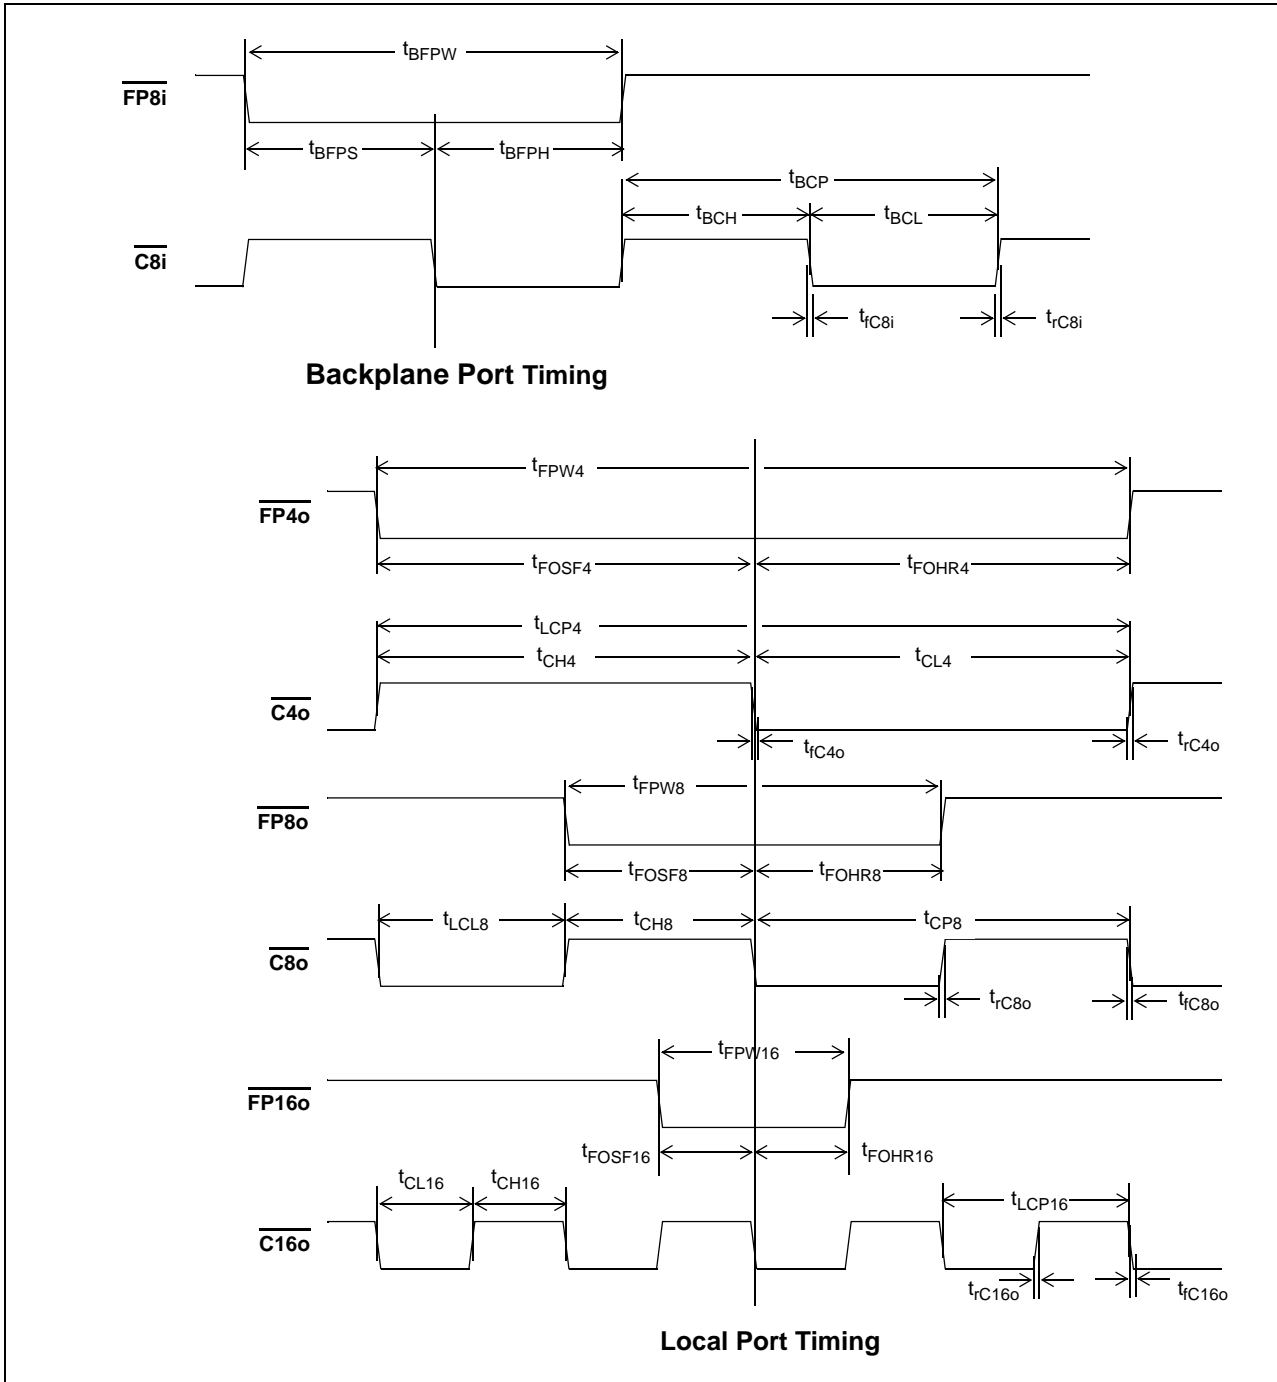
$t_{BFPW}$

$\overline{FP8i}$

$t_{BFPS}$ $t_{BFPH}$

$t_{BCP}$

$t_{BCH}$ $t_{BCL}$

$\overline{C8i}$

$t_{fC8i}$ $t_{rC8i}$

**Backplane Port Timing**

$t_{FPW4}$

$\overline{FP4o}$

$t_{FOSF4}$ $t_{FOHR4}$

$t_{LCP4}$

$t_{CH4}$ $t_{CL4}$

$\overline{C4o}$

$t_{fC4o}$ $t_{rC4o}$

$t_{FPW8}$

$\overline{FP8o}$

$t_{FOSF8}$ $t_{FOHR8}$

$t_{LCL8}$ $t_{CH8}$ $t_{CP8}$

$\overline{C8o}$

$t_{rC8o}$ $t_{fC8o}$

$t_{FPW16}$

$\overline{FP16o}$

$t_{FOSF16}$ $t_{FOHR16}$

$t_{CL16}$ $t_{CH16}$ $t_{LCP16}$

$\overline{C16o}$

$t_{rC16o}$ $t_{fC16o}$

**Local Port Timing**